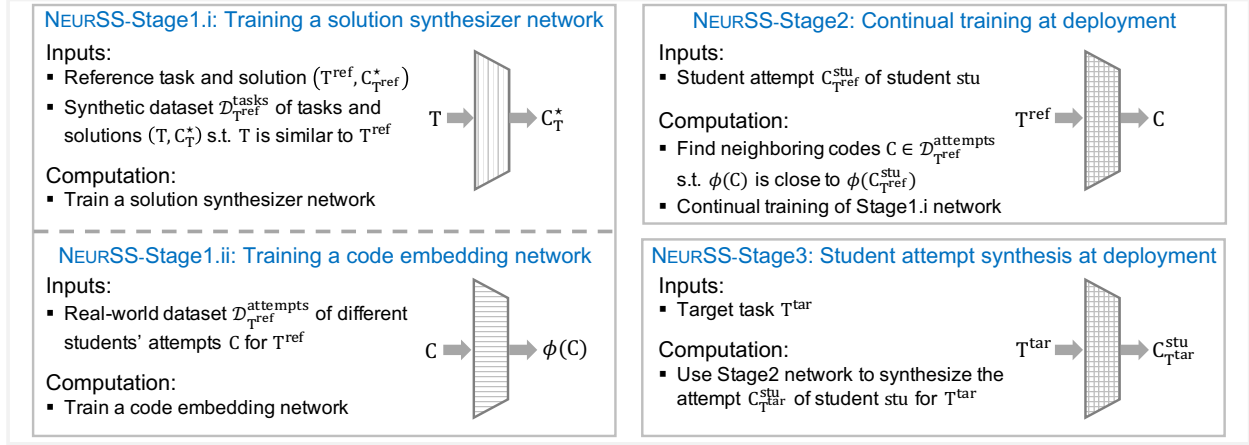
NEURSS-Stage1.i: Training a solution synthesizer network

Inputs:
▪ Reference task and solution $(\mathrm{T}^{\mathrm{ref}}, \mathrm{C}^{\star}_{\mathrm{T}^{\mathrm{ref}}})$
▪ Synthetic dataset $\mathcal{D}^{\mathrm{tasks}}_{\mathrm{T}^{\mathrm{ref}}}$ of tasks and solutions $(\mathrm{T}, \mathrm{C}^{\star}_{\mathrm{T}})$ s.t. $\mathrm{T}$ is similar to $\mathrm{T}^{\mathrm{ref}}$

$\mathrm{T}$ $\mathrm{C}^{\star}_{\mathrm{T}}$

Computation:
▪ Train a solution synthesizer network

NEURSS-Stage1.ii: Training a code embedding network

Inputs:
▪ Real-world dataset $\mathcal{D}^{\mathrm{attempts}}_{\mathrm{T}^{\mathrm{ref}}}$ of different students' attempts $\mathrm{C}$ for $\mathrm{T}^{\mathrm{ref}}$

$\mathrm{C}$ $\phi(\mathrm{C})$

Computation:
▪ Train a code embedding network

NEURSS-Stage2: Continual training at deployment

Inputs:
▪ Student attempt $\mathrm{C}^{\mathrm{stu}}_{\mathrm{T}^{\mathrm{ref}}}$ of student stu

$\mathrm{T}^{\mathrm{ref}}$ $\mathrm{C}$

Computation:
▪ Find neighboring codes $\mathrm{C} \in \mathcal{D}^{\mathrm{attempts}}_{\mathrm{T}^{\mathrm{ref}}}$ s.t. $\phi(\mathrm{C})$ is close to $\phi(\mathrm{C}^{\mathrm{stu}}_{\mathrm{T}^{\mathrm{ref}}})$
▪ Continual training of Stage1.i network

NEURSS-Stage3: Student attempt synthesis at deployment

Inputs:
▪ Target task $\mathrm{T}^{\mathrm{tar}}$

$\mathrm{T}^{\mathrm{tar}}$ $\mathrm{C}^{\mathrm{stu}}_{\mathrm{T}^{\mathrm{tar}}}$

Computation:
▪ Use Stage2 network to synthesize the attempt $\mathrm{C}^{\mathrm{stu}}_{\mathrm{T}^{\mathrm{tar}}}$ of student stu for $\mathrm{T}^{\mathrm{tar}}$